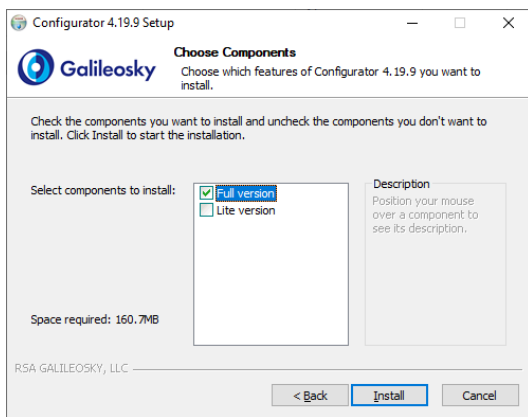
Configurator 4.19.9 Setup

Galileosky

Choose Components

Choose which features of Configurator 4.19.9 you want to install.

Check the components you want to install and uncheck the components you don't want to install. Click Install to start the installation.

Select components to install:

Full version

Lite version

Description

Position your mouse over a component to see its description.

Space required: 160.7MB

RSA GALILEOSKY, LLC

< Back

Install

Cancel